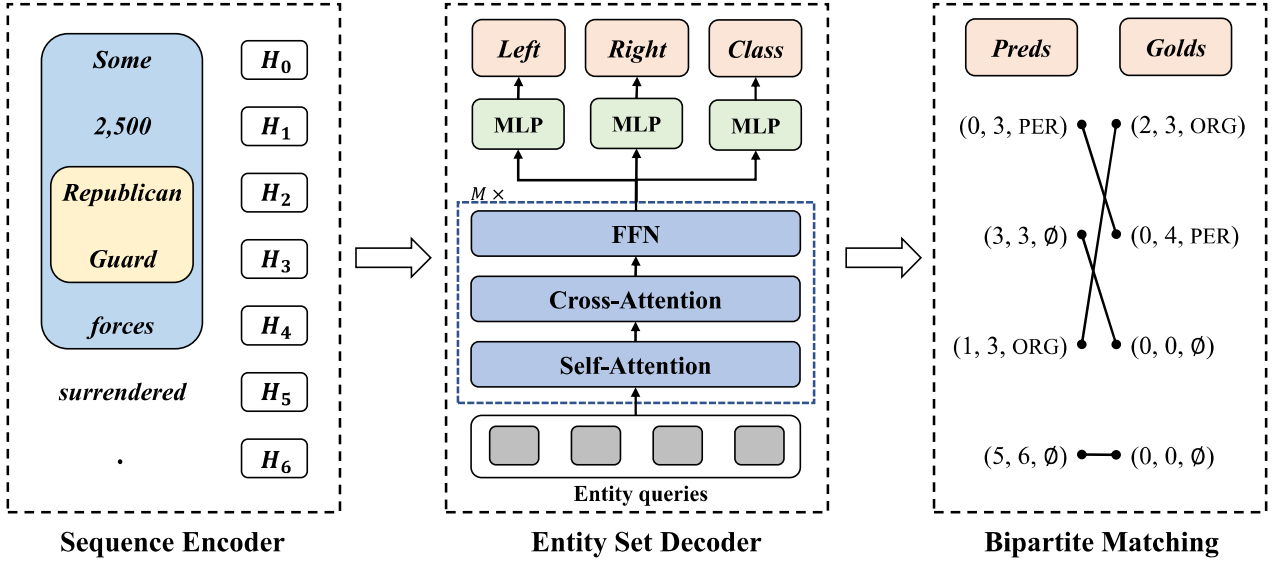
Some
2,500
Republican
Guard
forces
surrendered
.

$H_0$
$H_1$
$H_2$
$H_3$
$H_4$
$H_5$
$H_6$

Sequence Encoder

Left
Right
Class
MLP
MLP
MLP
$M \times$
FFN
Cross-Attention
Self-Attention
Entity queries

Entity Set Decoder

Preds
Golds
(0, 3, PER)
(2, 3, ORG)
(3, 3, ∅)
(0, 4, PER)
(1, 3, ORG)
(0, 0, ∅)
(5, 6, ∅)
(0, 0, ∅)

Bipartite Matching